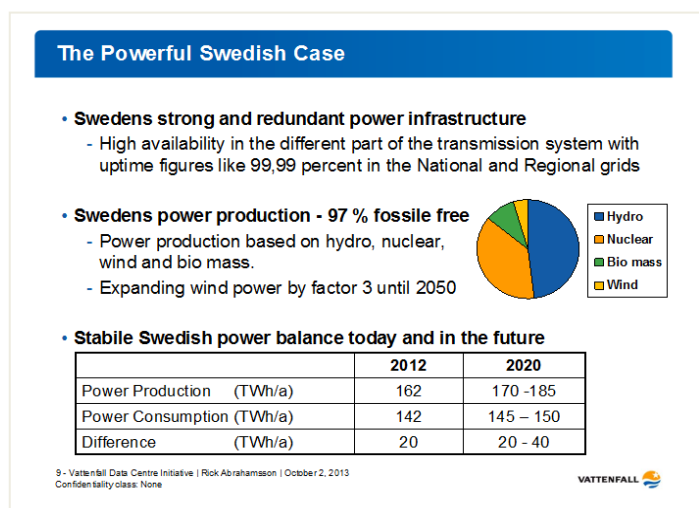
The Powerful Swedish Case

• Swedens strong and redundant power infrastructure
- High availability in the different part of the transmission system with uptime figures like 99,99 percent in the National and Regional grids

• Swedens power production - 97 % fossile free
- Power production based on hydro, nuclear, wind and bio mass.
- Expanding wind power by factor 3 until 2050

Hydro
Nuclear
Bio mass
Wind

• Stabile Swedish power balance today and in the future

| | 2012 | 2020 |
|---|---|---|
| Power Production (TWh/a) | 162 | 170 -185 |
| Power Consumption (TWh/a) | 142 | 145 – 150 |
| Difference (TWh/a) | 20 | 20 - 40 |

9 - Vattenfall Data Centre Initiative | Rick Abrahamsson | October 2, 2013
Confidentiality class: None

VATTENFALL